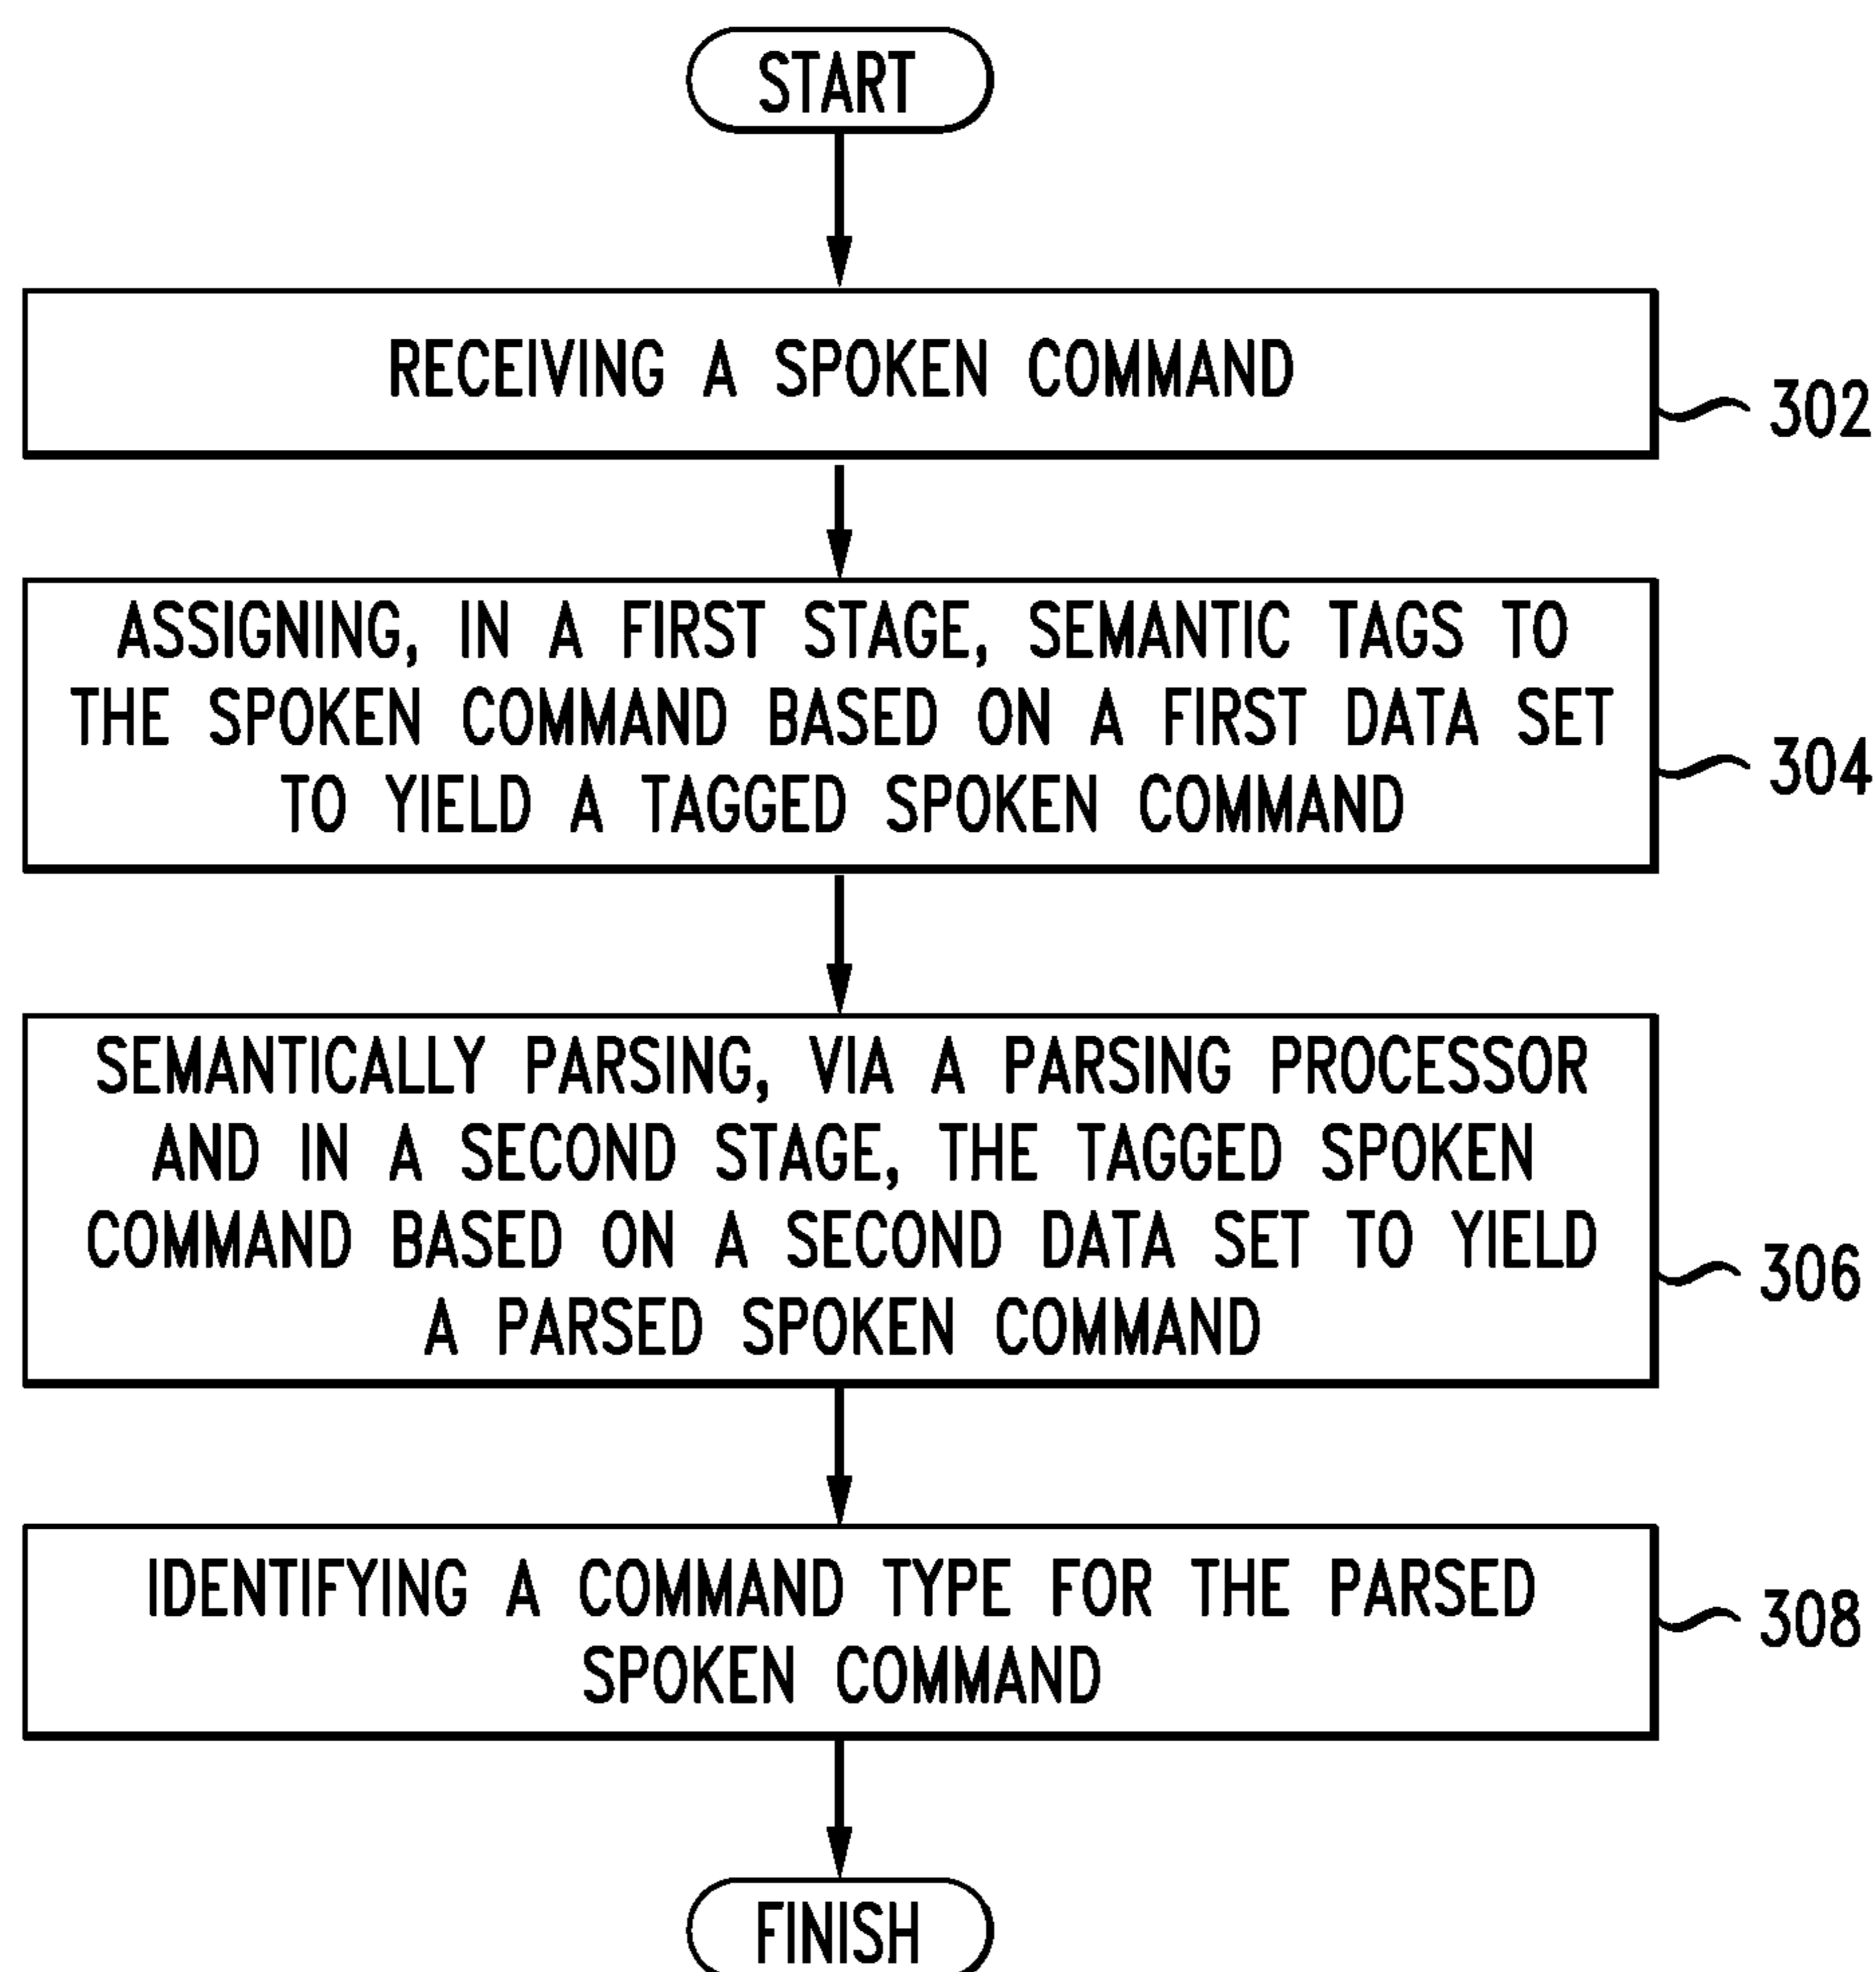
START

RECEIVING A SPOKEN COMMAND

302

ASSIGNING, IN A FIRST STAGE, SEMANTIC TAGS TO THE SPOKEN COMMAND BASED ON A FIRST DATA SET TO YIELD A TAGGED SPOKEN COMMAND

304

SEMANTICALLY PARSING, VIA A PARSING PROCESSOR AND IN A SECOND STAGE, THE TAGGED SPOKEN COMMAND BASED ON A SECOND DATA SET TO YIELD A PARSED SPOKEN COMMAND

306

IDENTIFYING A COMMAND TYPE FOR THE PARSED SPOKEN COMMAND

308

FINISH